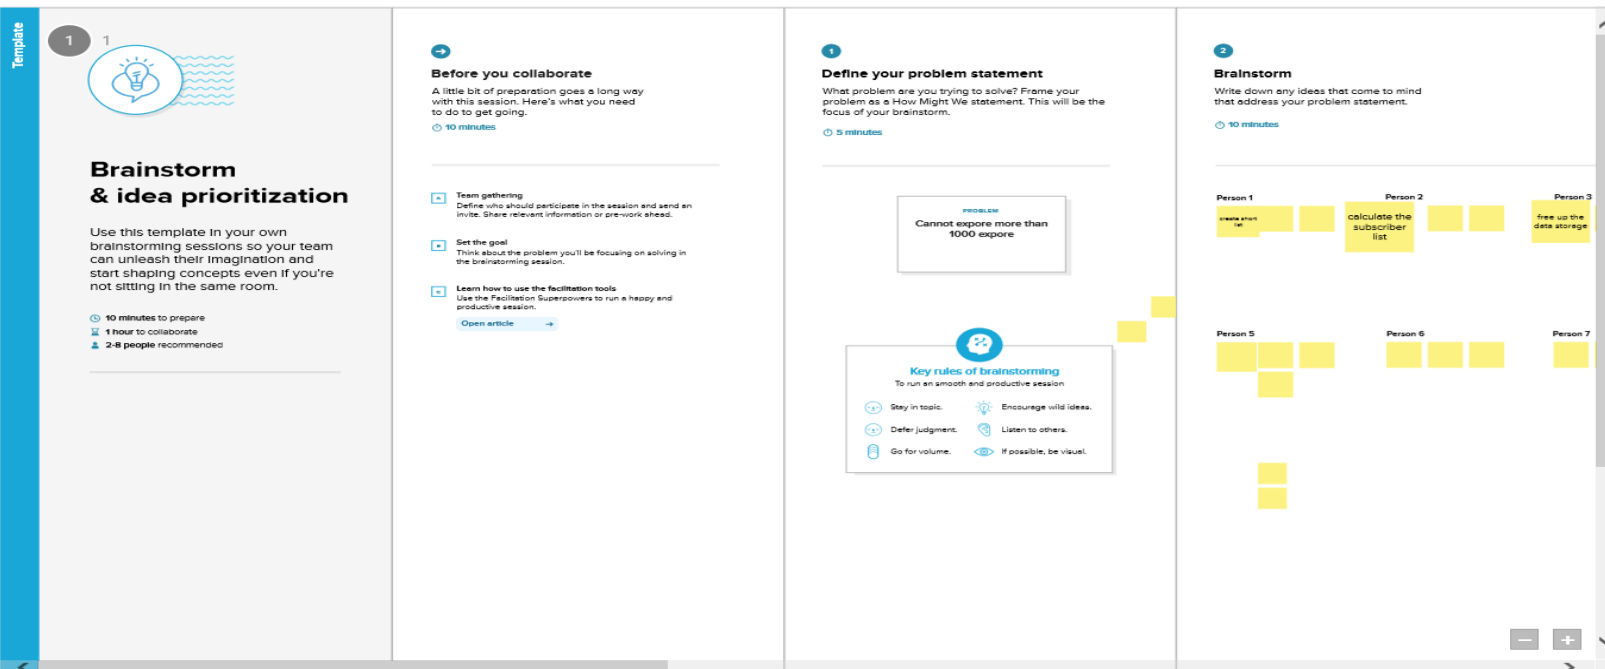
Template

1 1

Brainstorm & idea prioritization

Use this template in your own brainstorming sessions so your team can unleash their imagination and start shaping concepts even if you're not sitting in the same room.

10 minutes to prepare
1 hour to collaborate
2-8 people recommended

Before you collaborate

A little bit of preparation goes a long way with this session. Here's what you need to do to get going.

10 minutes

Team gathering
Define who should participate in the session and send an invite. Share relevant information or pre-work ahead.

Set the goal
Think about the problem you'll be focusing on solving in the brainstorming session.

Learn how to use the facilitation tools
Use the Facilitation Superpowers to run a happy and productive session.

Open article →

1

Define your problem statement

What problem are you trying to solve? Frame your problem as a How Might We statement. This will be the focus of your brainstorm.

5 minutes

PROBLEM
Cannot expore more than 1000 expore

Key rules of brainstorming
To run an smooth and productive session

Stay in topic.
Encourage wild ideas.
Defer judgment.
Listen to others.
Go for volume.
If possible, be visual.

2

Brainstorm

Write down any ideas that come to mind that address your problem statement.

10 minutes

Person 1
create short list

Person 2
calculate the subscriber list

Person 3
free up the data storage

Person 5

Person 6

Person 7